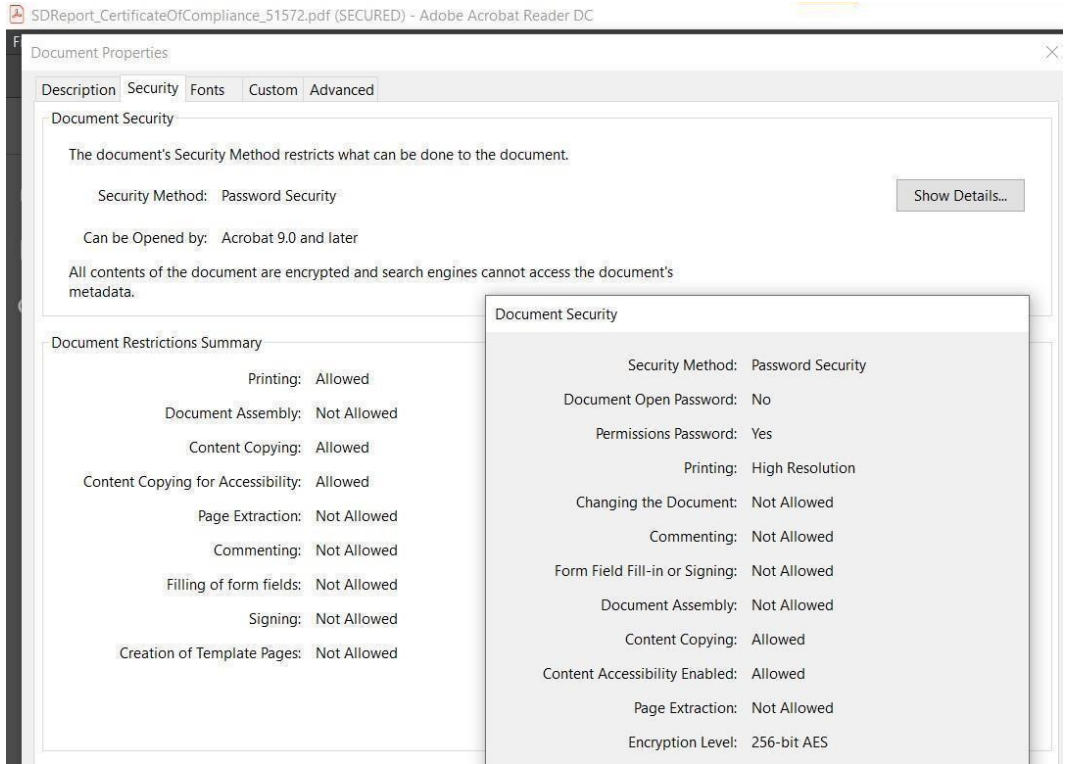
SDReport_CertificateOfCompliance_51572.pdf (SECURED) - Adobe Acrobat Reader DC

Document Properties

Description Security Fonts Custom Advanced

Document Security

The document's Security Method restricts what can be done to the document.

Security Method: Password Security

Show Details...

Can be Opened by: Acrobat 9.0 and later

All contents of the document are encrypted and search engines cannot access the document's metadata.

Document Restrictions Summary

Printing: Allowed
Document Assembly: Not Allowed
Content Copying: Allowed
Content Copying for Accessibility: Allowed
Page Extraction: Not Allowed
Commenting: Not Allowed
Filling of form fields: Not Allowed
Signing: Not Allowed
Creation of Template Pages: Not Allowed

Document Security

Security Method: Password Security
Document Open Password: No
Permissions Password: Yes
Printing: High Resolution
Changing the Document: Not Allowed
Commenting: Not Allowed
Form Field Fill-in or Signing: Not Allowed
Document Assembly: Not Allowed
Content Copying: Allowed
Content Accessibility Enabled: Allowed
Page Extraction: Not Allowed
Encryption Level: 256-bit AES